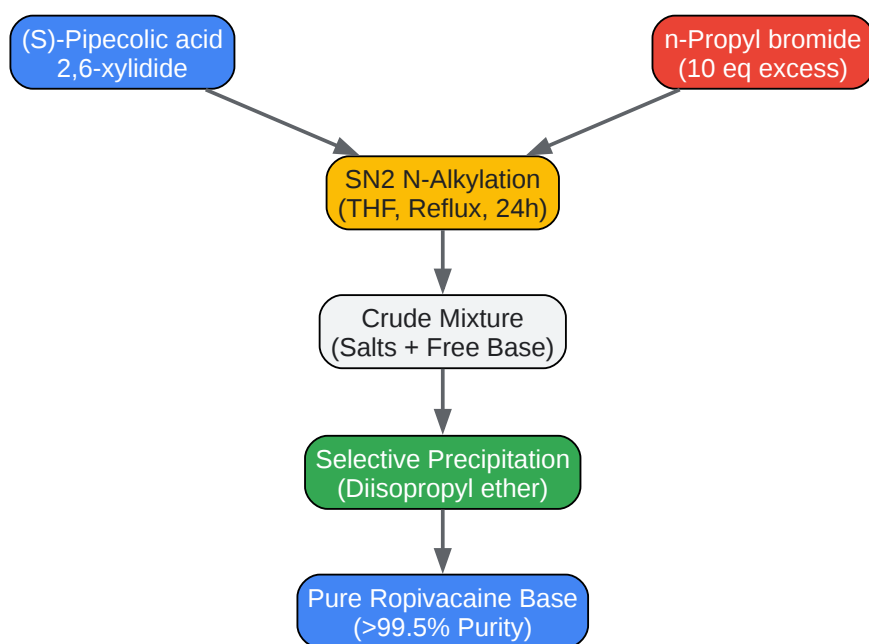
(S)-Pipecolic acid
2,6-xylidide

n-Propyl bromide
(10 eq excess)

SN2 N-Alkylation
(THF, Reflux, 24h)

Crude Mixture
(Salts + Free Base)

Selective Precipitation
(Diisopropyl ether)

Pure Ropivacaine Base
(>99.5% Purity)